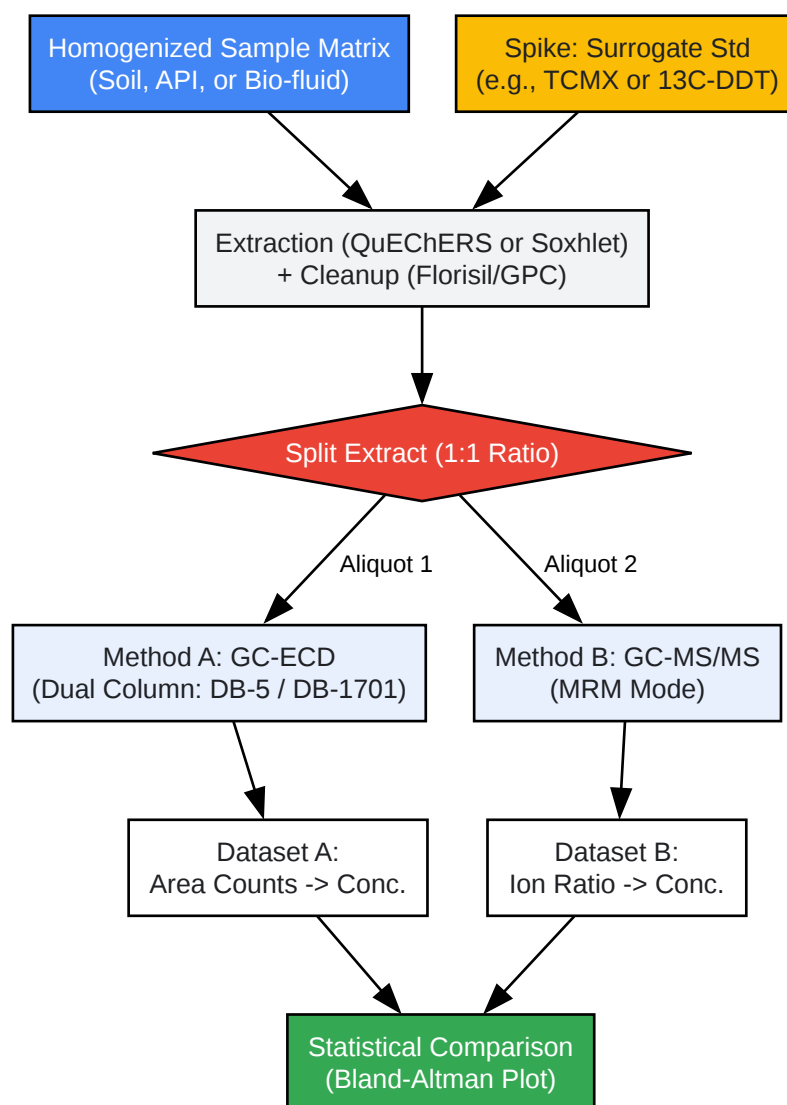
Homogenized Sample Matrix
(Soil, API, or Bio-fluid)

Spike: Surrogate Std
(e.g., TCMX or 13C-DDT)

Extraction (QuEChERS or Soxhlet)
+ Cleanup (Florisil/GPC)

Split Extract (1:1 Ratio)

Aliquot 1

Aliquot 2

Method A: GC-ECD
(Dual Column: DB-5 / DB-1701)

Method B: GC-MS/MS
(MRM Mode)

Dataset A:
Area Counts -> Conc.

Dataset B:
Ion Ratio -> Conc.

Statistical Comparison
(Bland-Altman Plot)